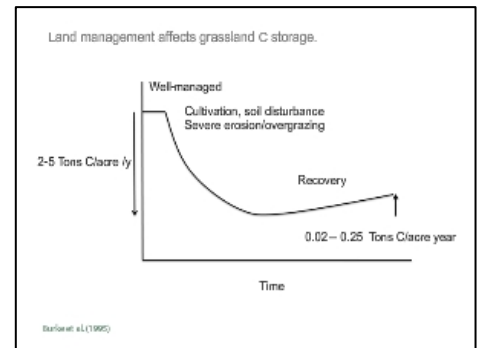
Land management affects grassland C storage.

Well-managed

Cultivation, soil disturbance
Severe erosion/overgrazing

2-5 Tons C/acre /y

Recovery

0.02 – 0.25 Tons C/acre year

Time

Burke et al.(1995)